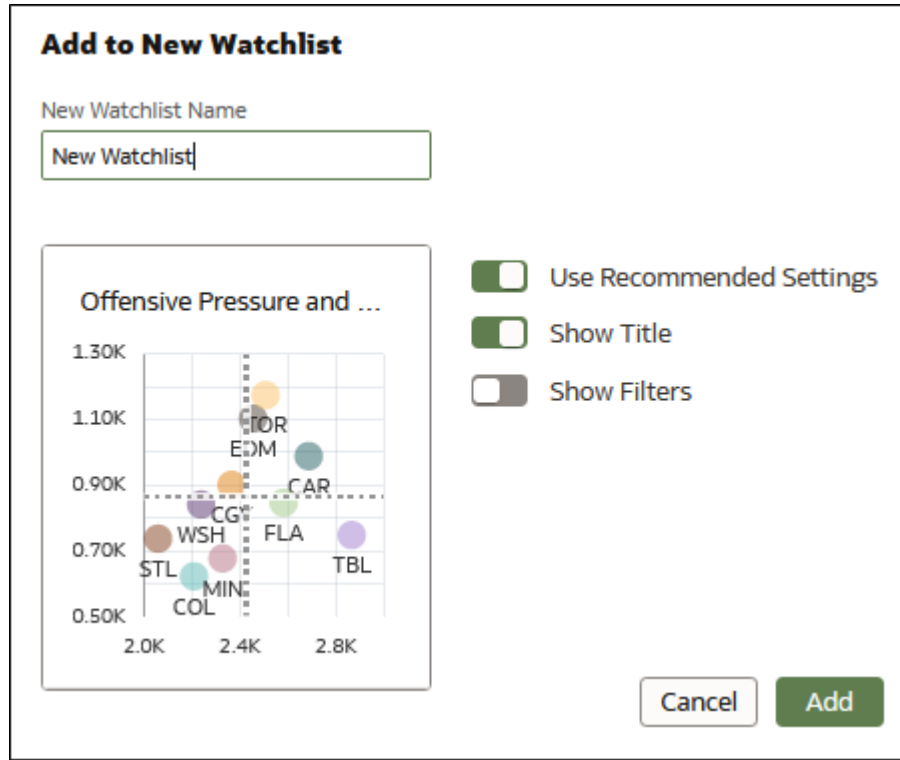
Add to New Watchlist

New Watchlist Name

New Watchlist

Offensive Pressure and ...

1.30K
1.10K
0.90K
0.70K
0.50K

TOR
EDM
CAR
CGY
WSH
FLA
TBL
STL
MIN
COL

2.0K
2.4K
2.8K

Use Recommended Settings

Show Title

Show Filters

Cancel

Add